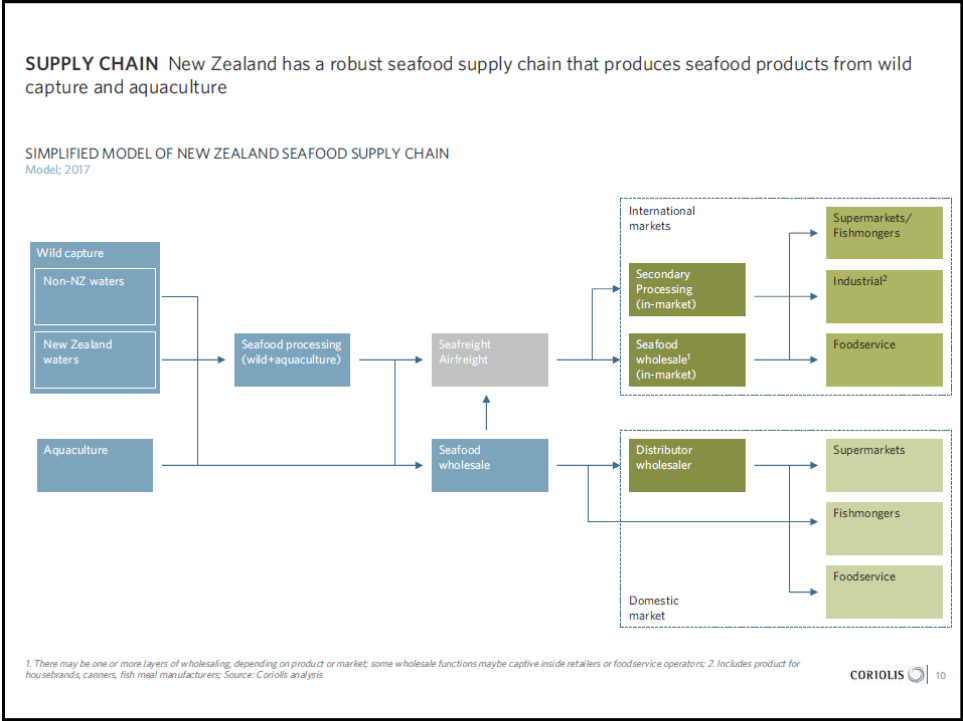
**SUPPLY CHAIN** New Zealand has a robust seafood supply chain that produces seafood products from wild capture and aquaculture

SIMPLIFIED MODEL OF NEW ZEALAND SEAFOOD SUPPLY CHAIN
Model; 2017

Wild capture

Non-NZ waters

New Zealand waters

Aquaculture

Seafood processing (wild+aquaculture)

Seafreight Airfreight

Seafood wholesale

International markets

Secondary Processing (in-market)

Seafood wholesale$^1$ (in-market)

Supermarkets/ Fishmongers

Industrial$^2$

Foodservice

Distributor wholesaler

Supermarkets

Fishmongers

Foodservice

Domestic market

1. There may be one or more layers of wholesaling, depending on product or market; some wholesale functions maybe captive inside retailers or foodservice operators; 2. Includes product for housebrands, canners, fish meal manufacturers; Source: Coriolis analysis

CORIOLIS 10